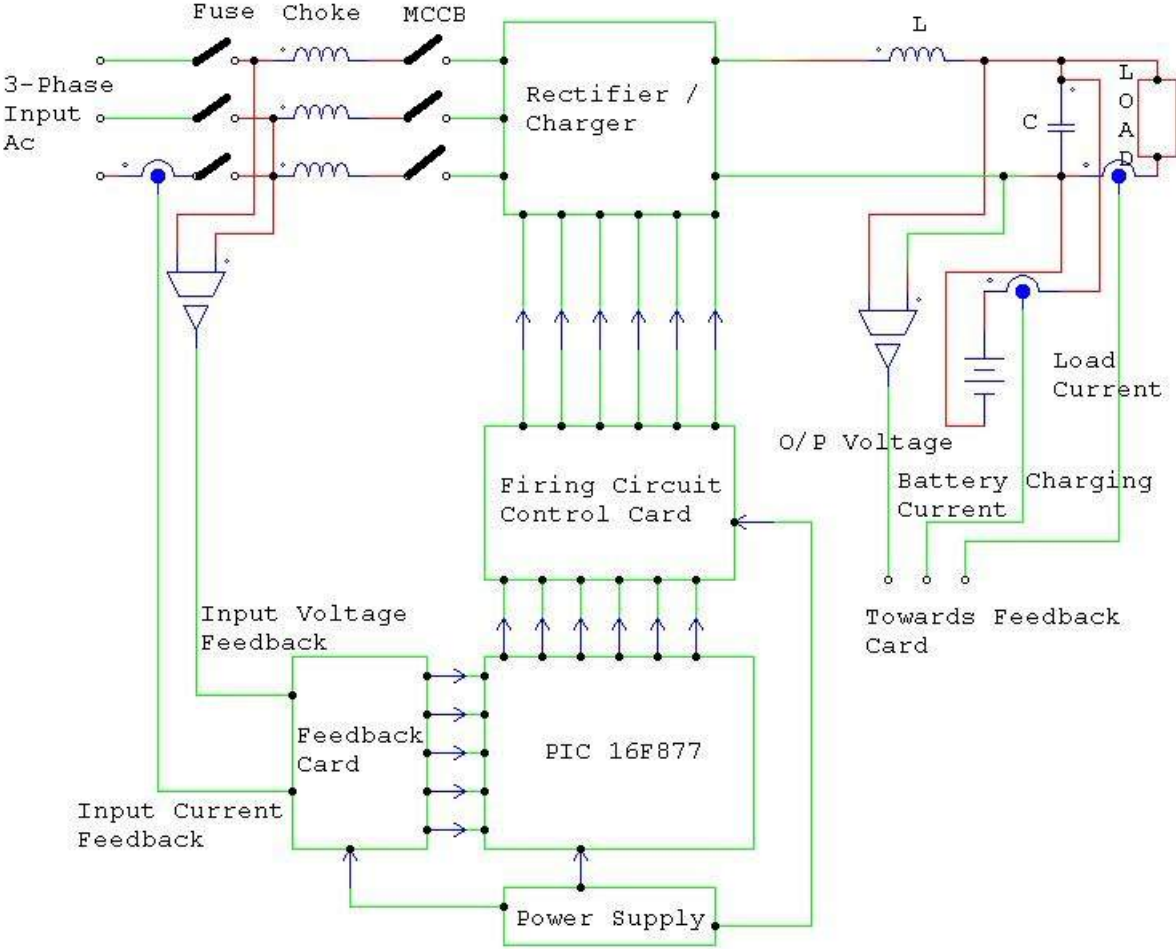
Fuse Choke MCCB

3-Phase Input Ac

Rectifier / Charger

L

C

LOAD

O/P Voltage

Load Current

Battery Charging Current

Towards Feedback Card

Firing Circuit Control Card

Input Voltage Feedback

Feedback Card

PIC 16F877

Input Current Feedback

Power Supply